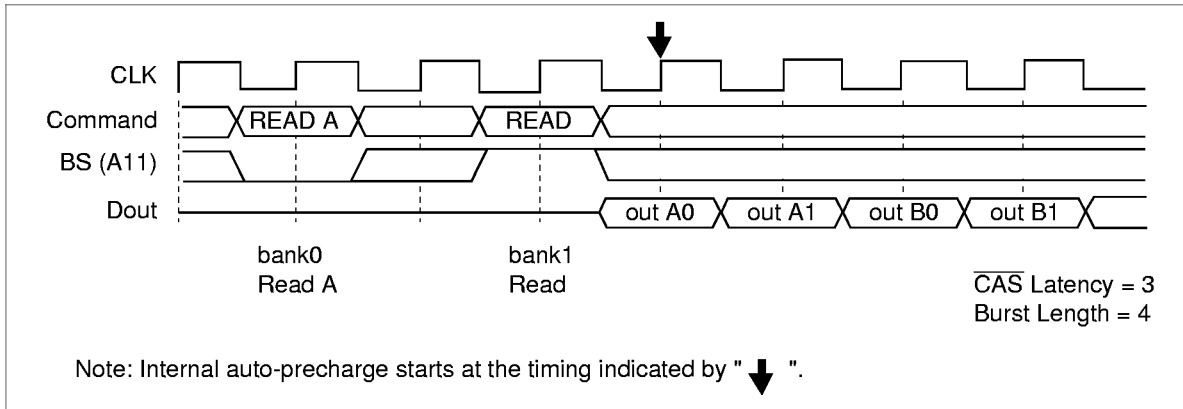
CLK

Command

BS (A11)

Dout

READ A

READ

out A0

out A1

out B0

out B1

bank0
Read A

bank1
Read

$\overline{CAS}$ Latency = 3
Burst Length = 4

Note: Internal auto-precharge starts at the timing indicated by " ".